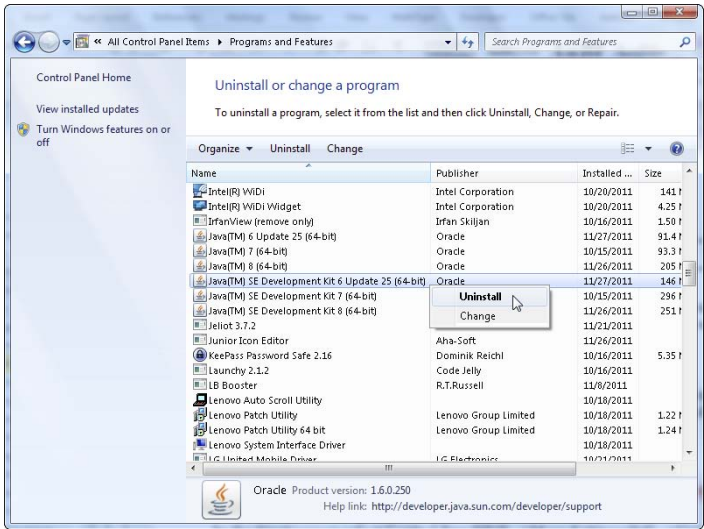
« All Control Panel Items ▸ Programs and Features

Search Programs and Features

Control Panel Home

View installed updates

Turn Windows features on or off

Uninstall or change a program

To uninstall a program, select it from the list and then click Uninstall, Change, or Repair.

Organize ▾ Uninstall Change

| Name | Publisher | Installed ... | Size |
|---|---|---|---|
| Intel(R) WiDi | Intel Corporation | 10/20/2011 | 141 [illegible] |
| Intel(R) WiDi Widget | Intel Corporation | 10/20/2011 | 4.25 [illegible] |
| IrfanView (remove only) | Irfan Skiljan | 10/16/2011 | 1.50 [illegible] |
| Java(TM) 6 Update 25 (64-bit) | Oracle | 11/27/2011 | 91.4 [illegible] |
| Java(TM) 7 (64-bit) | Oracle | 10/15/2011 | 93.3 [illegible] |
| Java(TM) 8 (64-bit) | Oracle | 11/26/2011 | 205 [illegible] |
| Java(TM) SE Development Kit 6 Update 25 (64-bit) | Oracle | 11/27/2011 | 146 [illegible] |
| Java(TM) SE Development Kit 7 (64-bit) | | 10/15/2011 | 296 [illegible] |
| Java(TM) SE Development Kit 8 (64-bit) | | 11/26/2011 | 251 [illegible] |
| Jeliot 3.7.2 | | 11/21/2011 | |
| Junior Icon Editor | Aha-Soft | 11/26/2011 | |
| KeePass Password Safe 2.16 | Dominik Reichl | 10/16/2011 | 5.35 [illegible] |
| Launchy 2.1.2 | Code Jelly | 10/16/2011 | |
| LB Booster | R.T.Russell | 11/8/2011 | |
| Lenovo Auto Scroll Utility | | 10/18/2011 | |
| Lenovo Patch Utility | Lenovo Group Limited | 10/18/2011 | 1.22 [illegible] |
| Lenovo Patch Utility 64 bit | Lenovo Group Limited | 10/18/2011 | 1.24 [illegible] |
| Lenovo System Interface Driver | | 10/18/2011 | |
| LG United Mobile Driver | LG Electronics | 10/21/2011 | |

Uninstall
Change

Oracle Product version: 1.6.0.250
Help link: http://developer.java.sun.com/developer/support